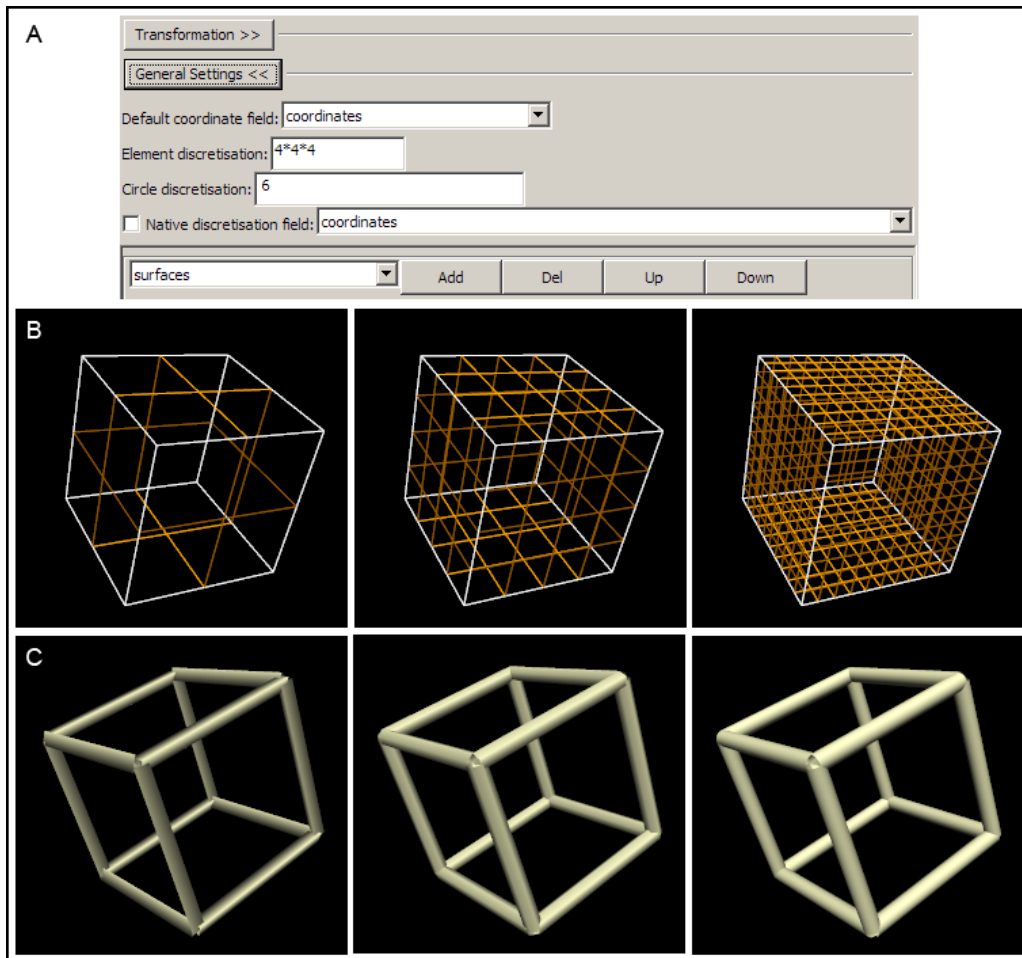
A

Transformation >>

General Settings <<

Default coordinate field: coordinates

Element discretisation: 4*4*4

Circle discretisation: 6

Native discretisation field: coordinates

surfaces

Add

Del

Up

Down

B

C